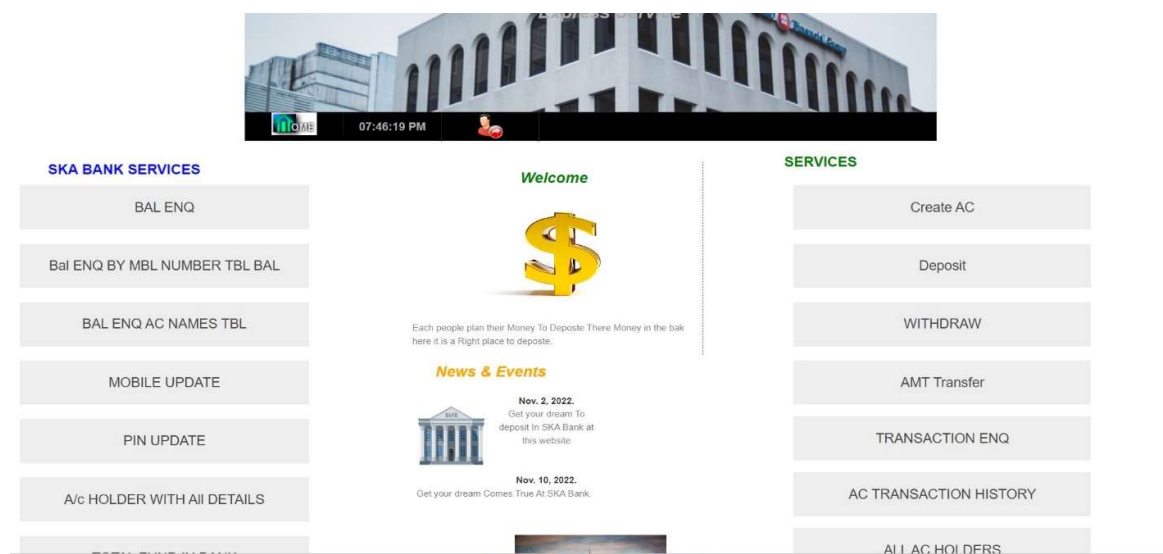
Express Service

OME 07:46:19 PM

SKA BANK SERVICES

BAL ENQ

Bal ENQ BY MBL NUMBER TBL BAL

BAL ENQ AC NAMES TBL

MOBILE UPDATE

PIN UPDATE

A/c HOLDER WITH All DETAILS

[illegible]

Welcome

$

Each people plan their Money To Deposte There Money in the bak here it is a Right place to deposte.

News & Events

BANK

Nov. 2, 2022.
Get your dream To deposit In SKA Bank at this website

Nov. 10, 2022.
Get your dream Comes True At SKA Bank.

SERVICES

Create AC

Deposit

WITHDRAW

AMT Transfer

TRANSACTION ENQ

AC TRANSACTION HISTORY

ALL AC HOLDERS